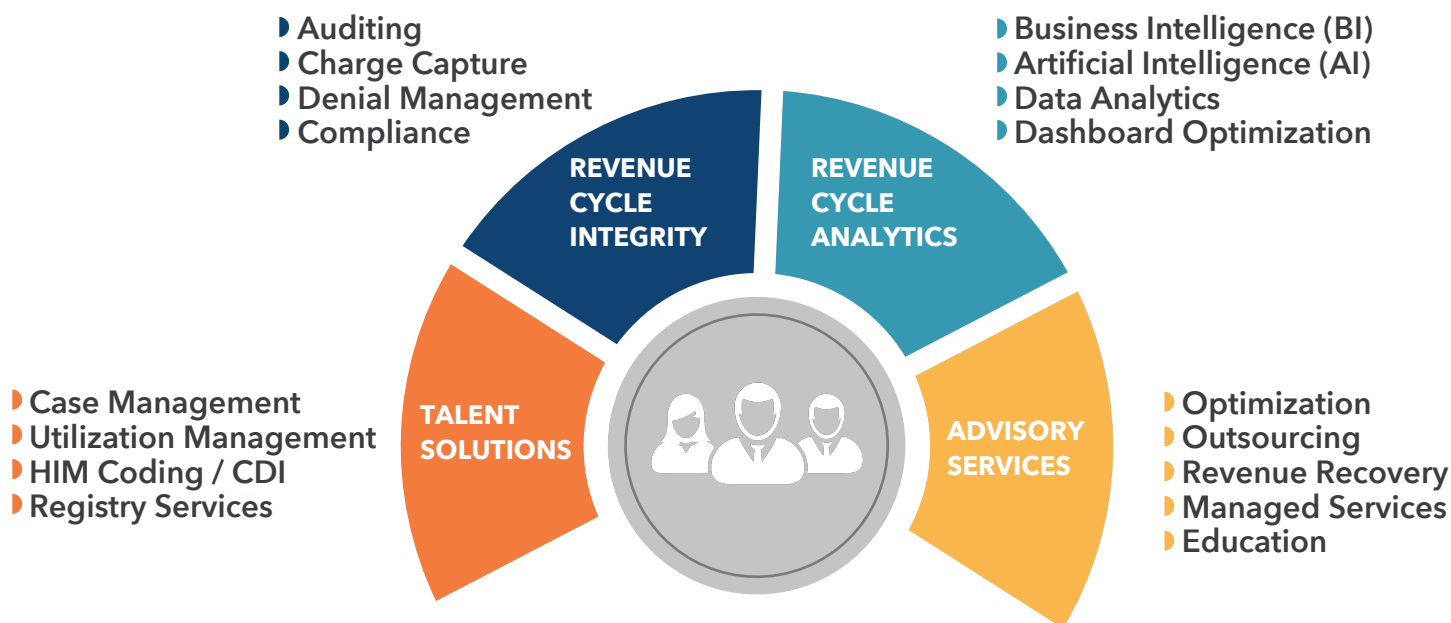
Auditing
Charge Capture
Denial Management
Compliance

Business Intelligence (BI)
Artificial Intelligence (AI)
Data Analytics
Dashboard Optimization

REVENUE CYCLE INTEGRITY

REVENUE CYCLE ANALYTICS

Case Management
Utilization Management
HIM Coding / CDI
Registry Services

TALENT SOLUTIONS

ADVISORY SERVICES

Optimization
Outsourcing
Revenue Recovery
Managed Services
Education